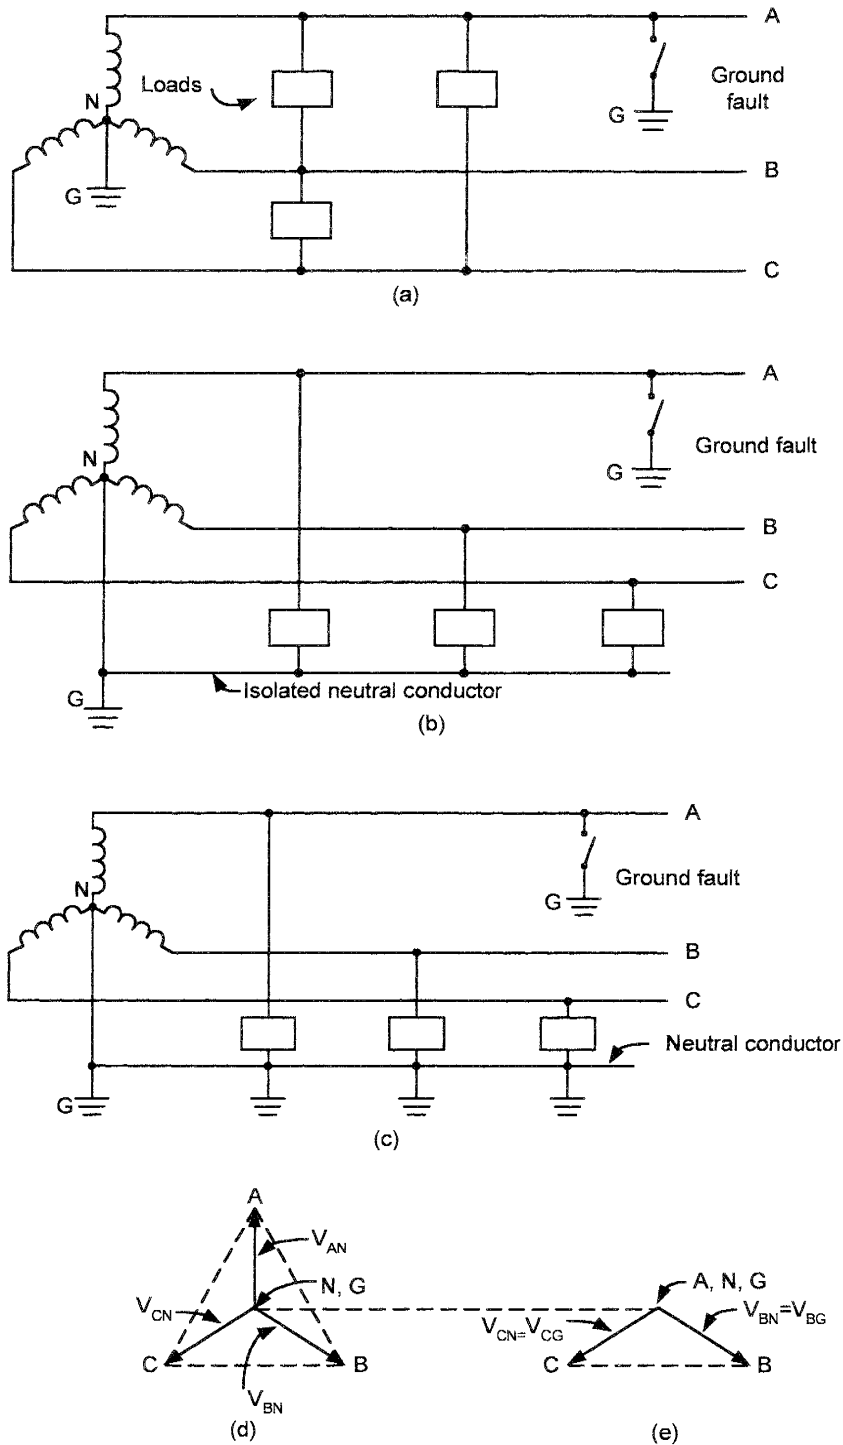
A
Loads
N
Ground fault
G
G
B
C
(a)

A
N
Ground fault
G
B
C
G
Isolated neutral conductor
(b)

A
N
Ground fault
G
B
C
Neutral conductor
G
(c)

A
$V_{AN}$
N, G
$V_{CN}$
C
B
$V_{BN}$
(d)

A, N, G
$V_{CN}=V_{CG}$
$V_{BN}=V_{BG}$
C
B
(e)